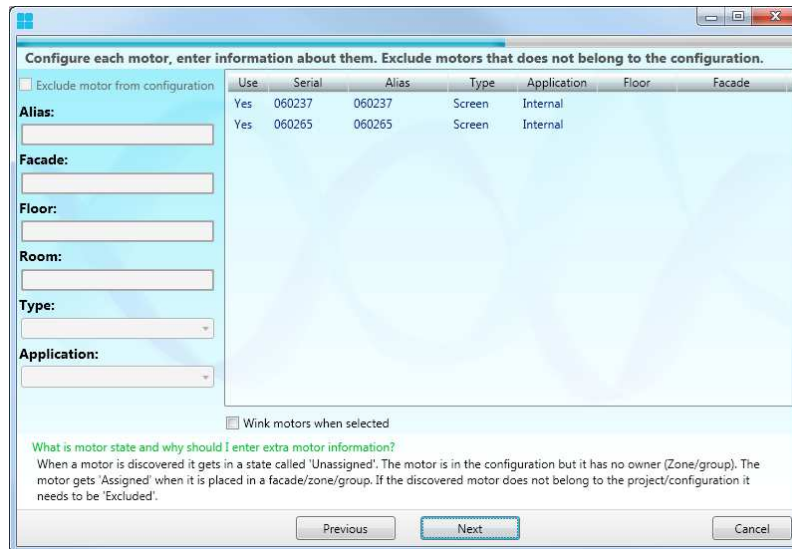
Configure each motor, enter information about them. Exclude motors that does not belong to the configuration.

Exclude motor from configuration

Alias:

Facade:

Floor:

Room:

Type:

Application:

| Use | Serial | Alias | Type | Application | Floor | Facade |
|---|---|---|---|---|---|---|
| Yes | 060237 | 060237 | Screen | Internal | | |
| Yes | 060265 | 060265 | Screen | Internal | | |

Wink motors when selected

What is motor state and why should I enter extra motor information?
When a motor is discovered it gets in a state called 'Unassigned'. The motor is in the configuration but it has no owner (Zone/group). The motor gets 'Assigned' when it is placed in a facade/zone/group. If the discovered motor does not belong to the project/configuration it needs to be 'Excluded'.

Previous Next Cancel